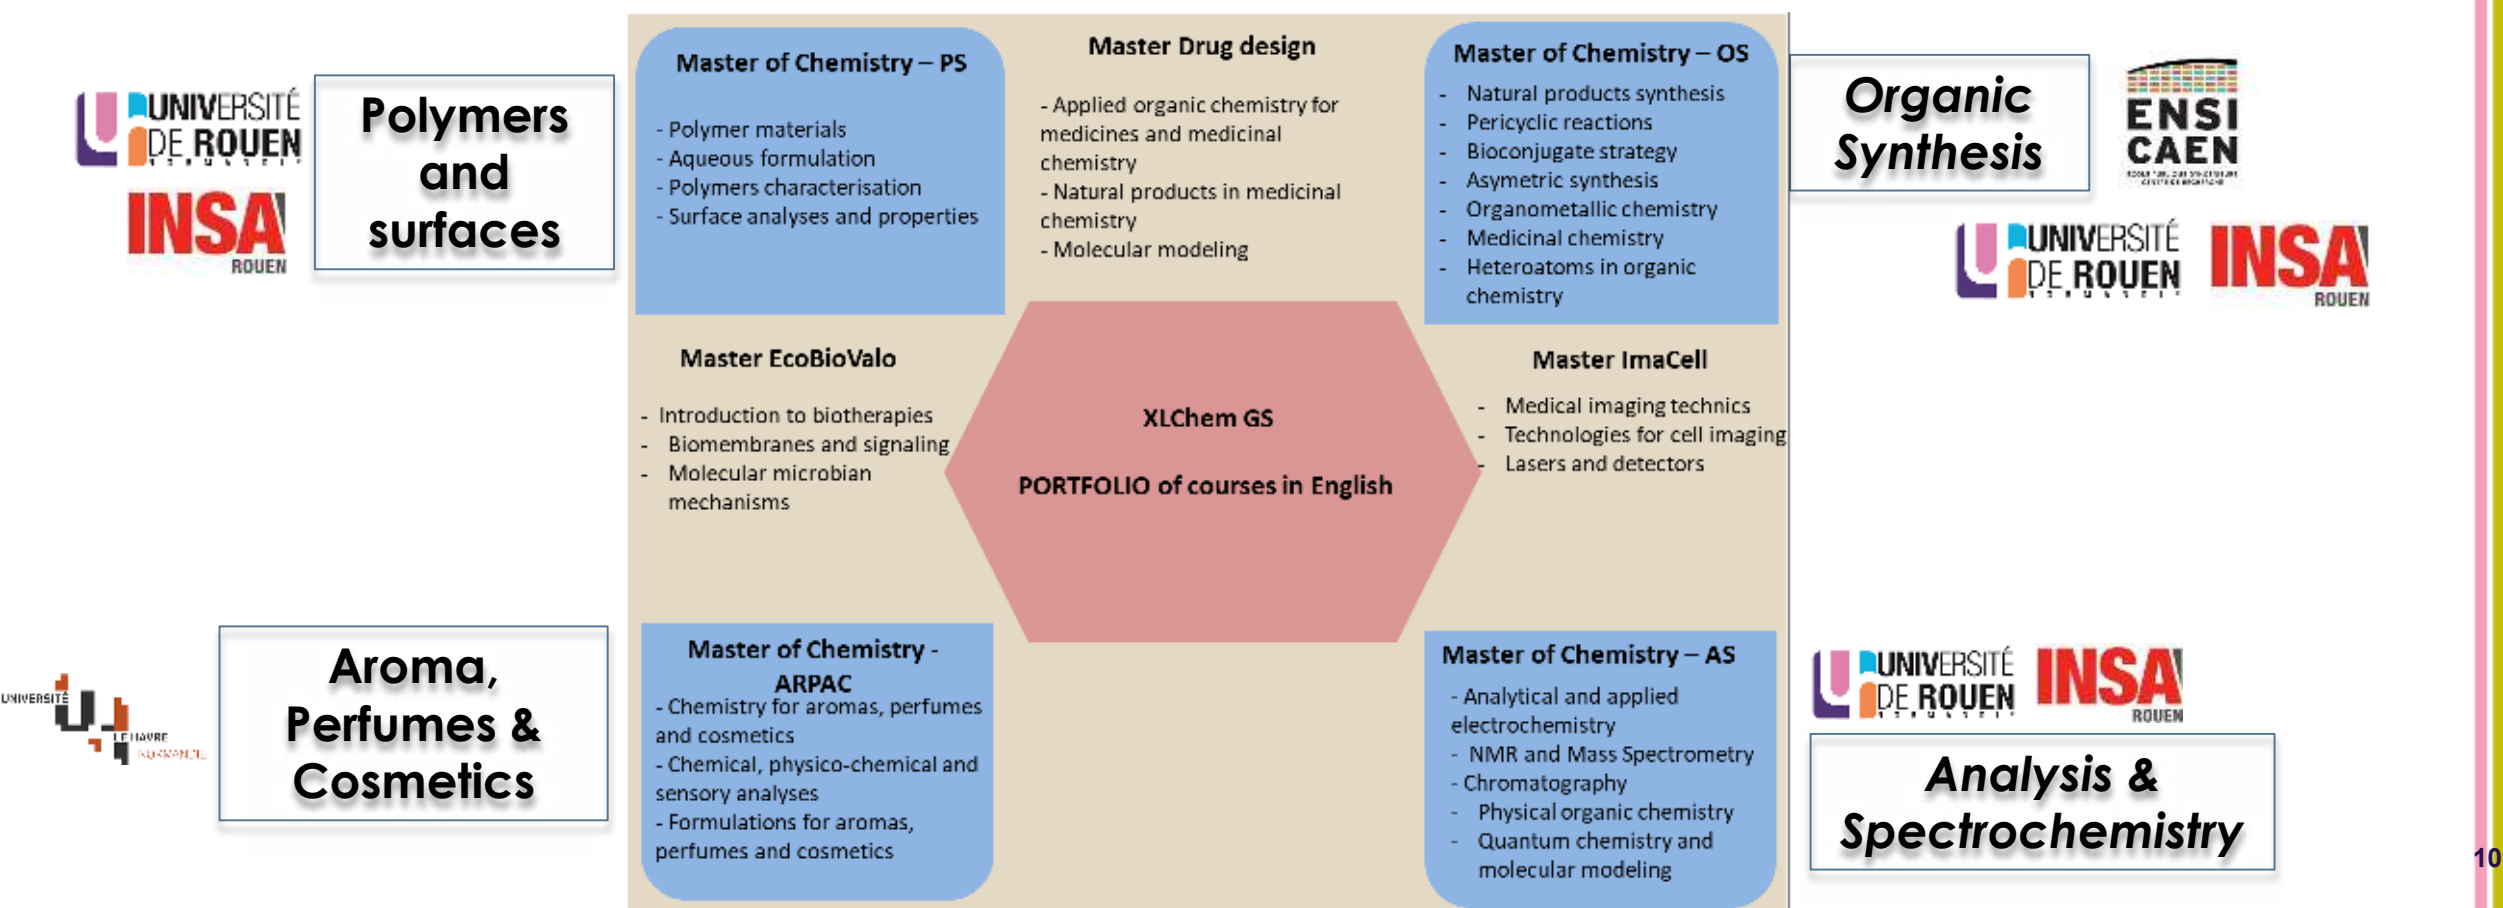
UNIVERSITÉ DE ROUEN

INSA ROUEN

Polymers and surfaces

Master of Chemistry – PS

- Polymer materials
- Aqueous formulation
- Polymers characterisation
- Surface analyses and properties

Master Drug design

- Applied organic chemistry for medicines and medicinal chemistry
- Natural products in medicinal chemistry
- Molecular modeling

Master of Chemistry – OS

- Natural products synthesis
- Pericyclic reactions
- Bioconjugate strategy
- Asymetric synthesis
- Organometallic chemistry
- Medicinal chemistry
- Heteroatoms in organic chemistry

Organic Synthesis

ENSI CAEN

UNIVERSITÉ DE ROUEN

INSA ROUEN

Master EcoBioValo

- Introduction to biotherapies
- Biomembranes and signaling
- Molecular microbian mechanisms

XLChem GS

PORTFOLIO of courses in English

Master ImaCell

- Medical imaging technics
- Technologies for cell imaging
- Lasers and detectors

UNIVERSITÉ LE HAVRE NORMANDIE

Aroma, Perfumes & Cosmetics

Master of Chemistry - ARPAC

- Chemistry for aromas, perfumes and cosmetics
- Chemical, physico-chemical and sensory analyses
- Formulations for aromas, perfumes and cosmetics

Master of Chemistry – AS

- Analytical and applied electrochemistry
- NMR and Mass Spectrometry
- Chromatography
- Physical organic chemistry
- Quantum chemistry and molecular modeling

UNIVERSITÉ DE ROUEN

INSA ROUEN

Analysis & Spectrochemistry

10